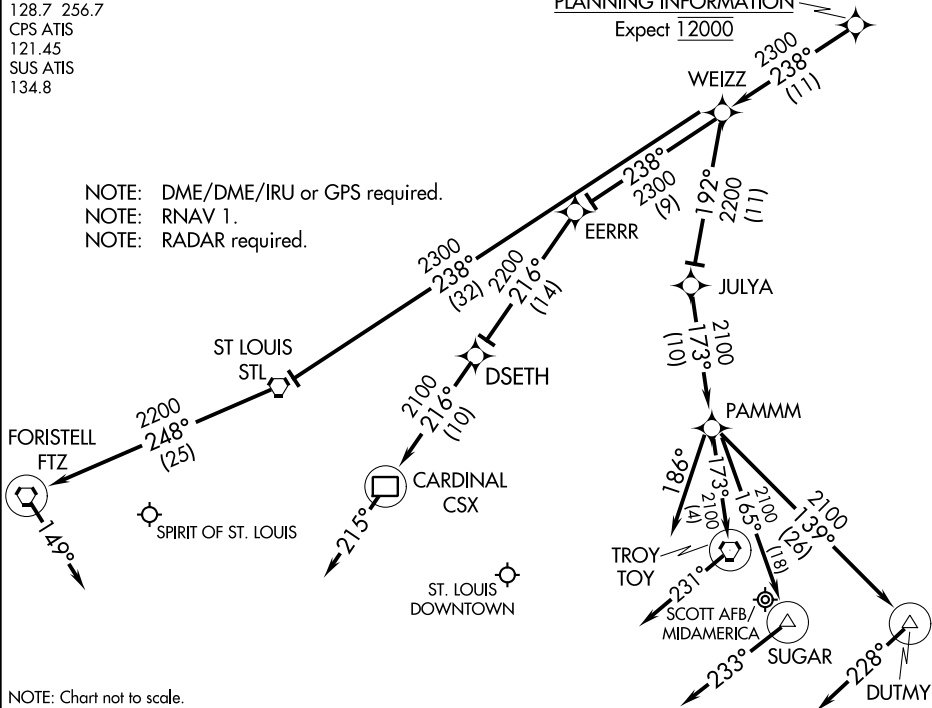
128.7 256.7
CPS ATIS
121.45
SUS ATIS
134.8

PLANNING INFORMATION
Expect $\overline{\underline{12000}}$

NOTE: DME/DME/IRU or GPS required.
NOTE: RNAV 1.
NOTE: RADAR required.

2300
238°
(11)

WEIZZ

238°
2300
(9)

EERRR

192°
2200
(11)

JULYA

2100
173°
(10)

PAMMM

2300
238°
(32)

2200
216°
(14)

DSETH

2100
216°
(10)

ST LOUIS
STL

2200
248°
(25)

FORISTELL
FTZ

149°

SPIRIT OF ST. LOUIS

CARDINAL
CSX

215°

ST. LOUIS
DOWNTOWN

186°
173°
2100
(4)
165°
2100
(18)
2100
139°
(26)

TROY
TOY

231°

SCOTT AFB/
MIDAMERICA

SUGAR

233°

228°

DUTMY

NOTE: Chart not to scale.